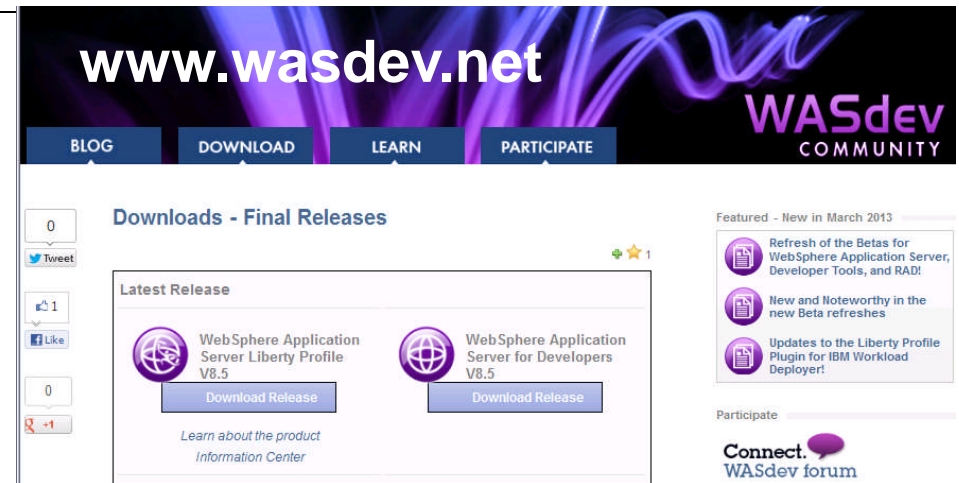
www.wasdev.net

WASdev COMMUNITY

BLOG DOWNLOAD LEARN PARTICIPATE

0
Tweet

1
Like

0
+1

Downloads - Final Releases

1

Latest Release

WebSphere Application Server Liberty Profile V8.5
Download Release

WebSphere Application Server for Developers V8.5
Download Release

Learn about the product
Information Center

Featured - New in March 2013

Refresh of the Betas for WebSphere Application Server, Developer Tools, and RAD!

New and Noteworthy in the new Beta refreshes

Updates to the Liberty Profile Plugin for IBM Workload Deployer!

Participate

Connect.
WASdev forum